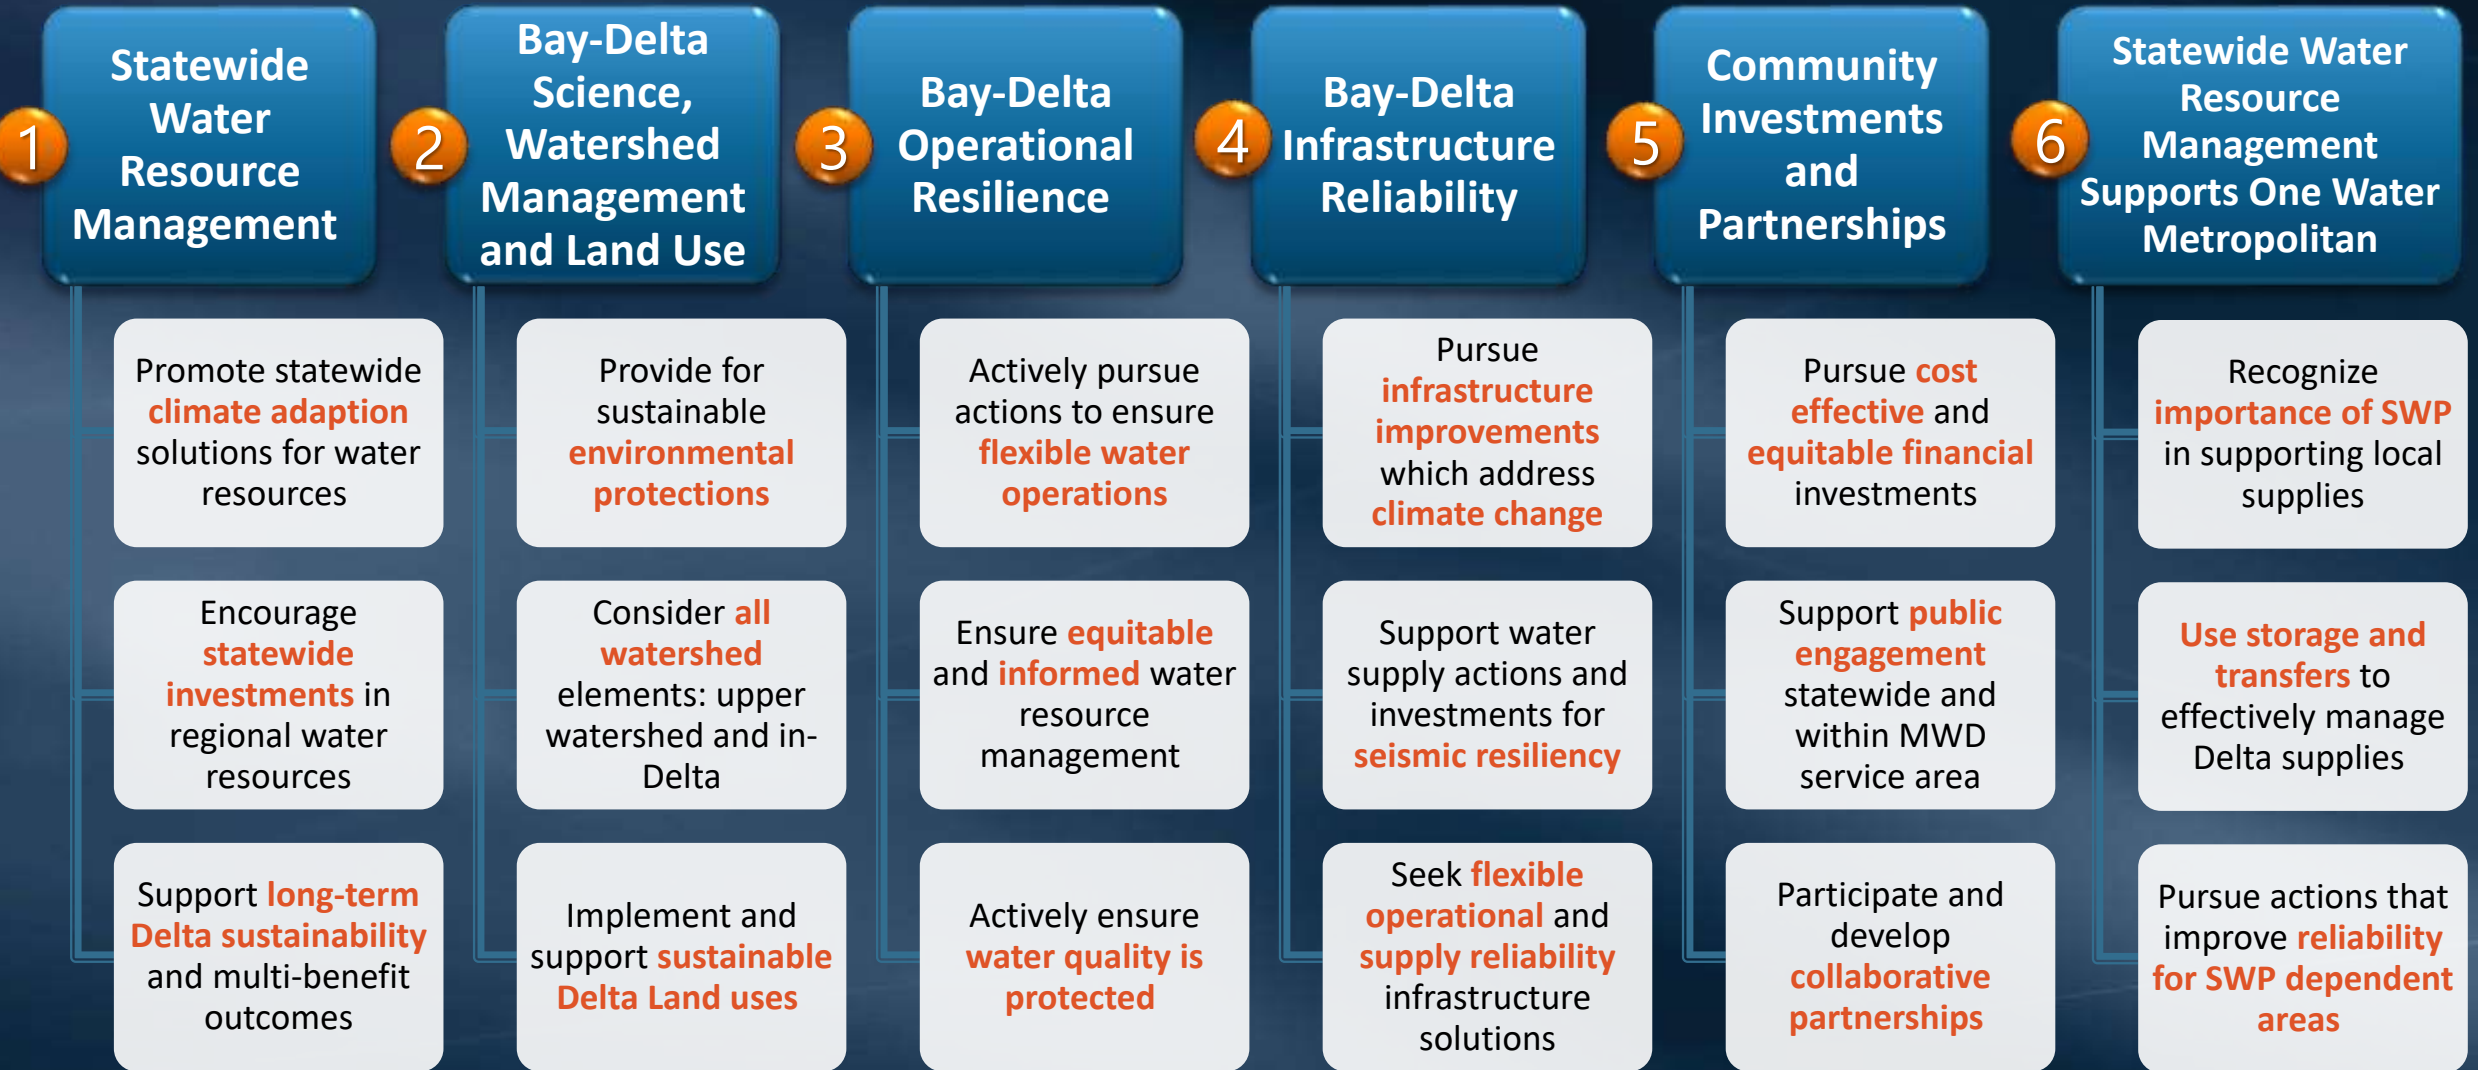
1
Statewide Water Resource Management

Promote statewide climate adaption solutions for water resources

Encourage statewide investments in regional water resources

Support long-term Delta sustainability and multi-benefit outcomes

2
Bay-Delta Science, Watershed Management and Land Use

Provide for sustainable environmental protections

Consider all watershed elements: upper watershed and in-Delta

Implement and support sustainable Delta Land uses

3
Bay-Delta Operational Resilience

Actively pursue actions to ensure flexible water operations

Ensure equitable and informed water resource management

Actively ensure water quality is protected

4
Bay-Delta Infrastructure Reliability

Pursue infrastructure improvements which address climate change

Support water supply actions and investments for seismic resiliency

Seek flexible operational and supply reliability infrastructure solutions

5
Community Investments and Partnerships

Pursue cost effective and equitable financial investments

Support public engagement statewide and within MWD service area

Participate and develop collaborative partnerships

6
Statewide Water Resource Management Supports One Water Metropolitan

Recognize importance of SWP in supporting local supplies

Use storage and transfers to effectively manage Delta supplies

Pursue actions that improve reliability for SWP dependent areas